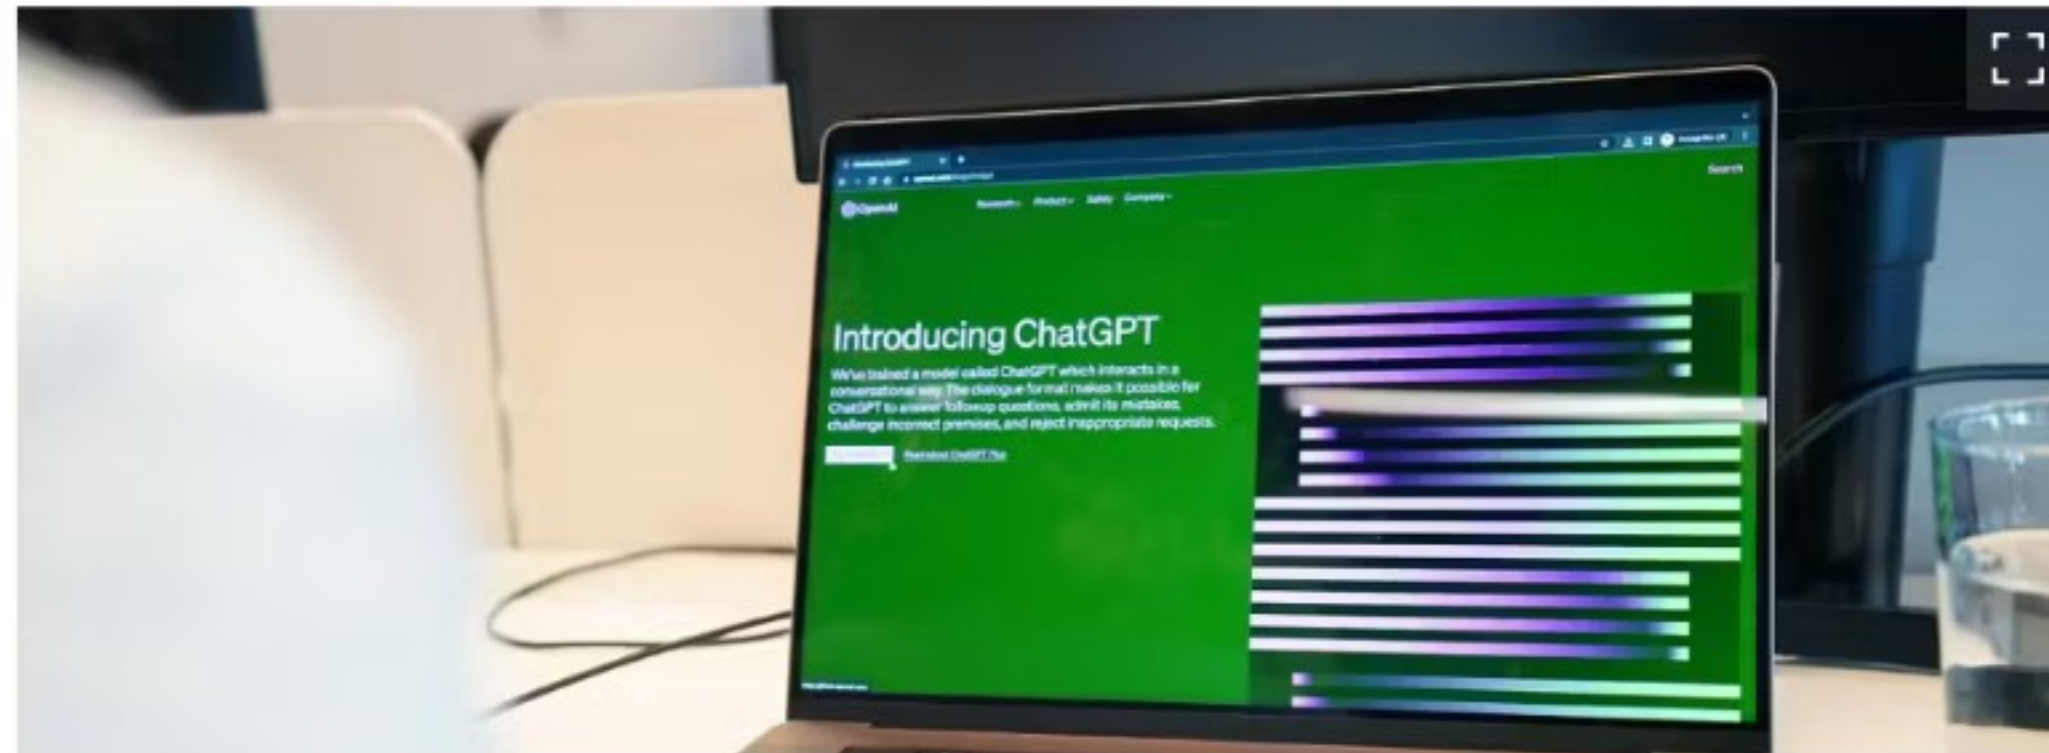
OpenAI

Research Product Safety Company

Search

Introducing ChatGPT

We've trained a model called ChatGPT which interacts in a conversational way. The dialogue format makes it possible for ChatGPT to answer followup questions, admit its mistakes, challenge incorrect premises, and reject inappropriate requests.

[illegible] Read about ChatGPT Plus